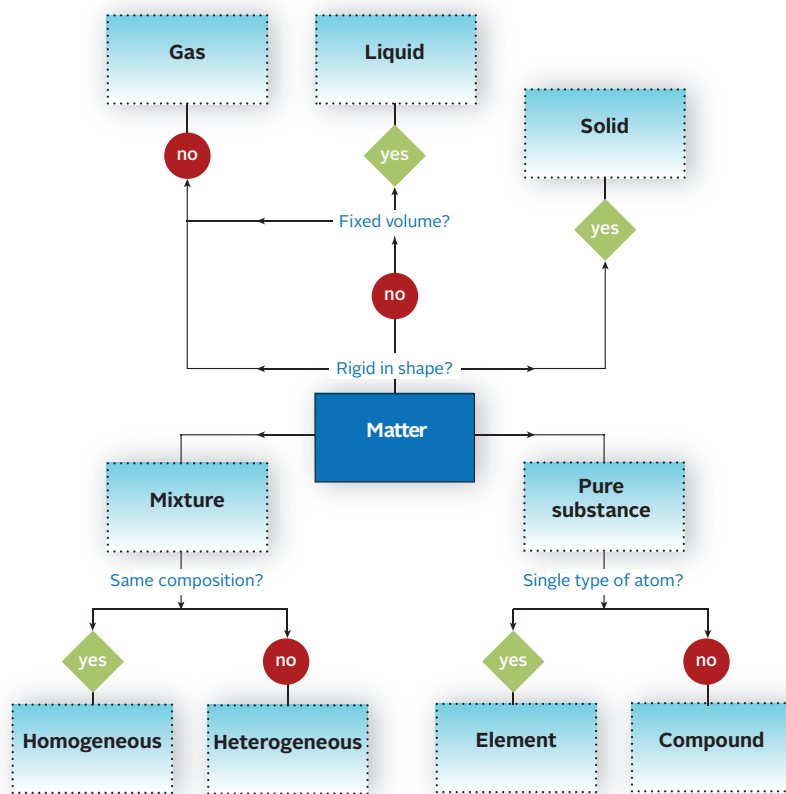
Gas

Liquid

Solid

no

yes

Fixed volume?

yes

no

Rigid in shape?

Matter

Mixture

Pure substance

Same composition?

Single type of atom?

yes

no

yes

no

Homogeneous

Heterogeneous

Element

Compound